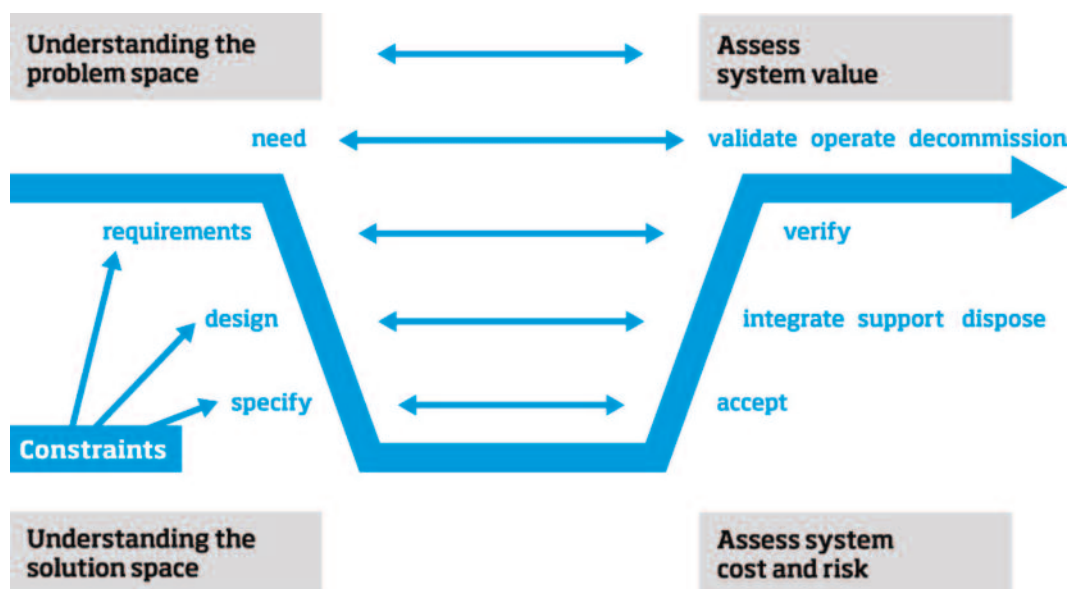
Understanding the problem space

Assess system value

need

validate operate decommission

requirements

verify

design

integrate support dispose

specify

accept

Constraints

Understanding the solution space

Assess system cost and risk